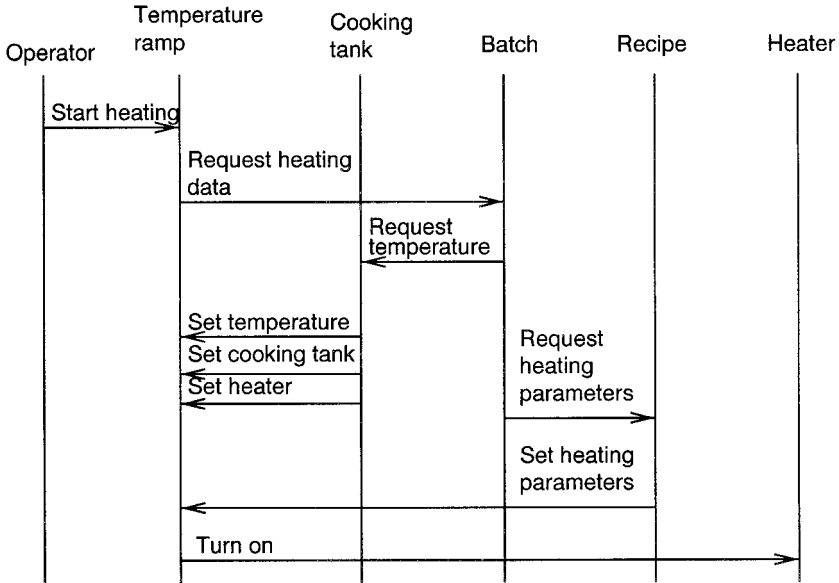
Operator

Temperature ramp

Cooking tank

Batch

Recipe

Heater

Start heating

Request heating data

Request temperature

Set temperature

Set cooking tank

Set heater

Request heating parameters

Set heating parameters

Turn on